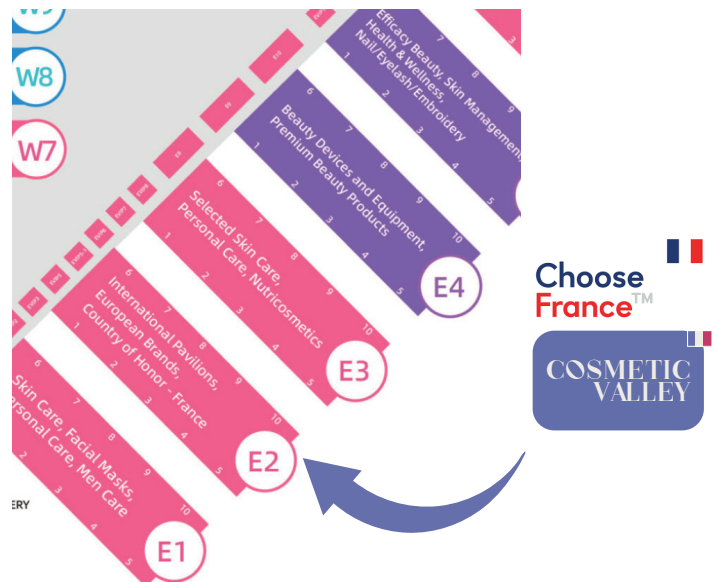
W9

W8

W7

Efficacy Beauty, Skin Management, Health & Wellness, Nail/Eyelash/Embroidery

Beauty Devices and Equipment, Premium Beauty Products

E4

Selected Skin Care, Personal Care, Nutricosmetics

E3

International Pavilions, European Brands, Country of Honor - France

E2

Skin Care, Facial Masks, ersonal Care, Men Care

E1

ERY

1 2 3 4 5 6 7 8 9 10

Choose France™

COSMETIC VALLEY